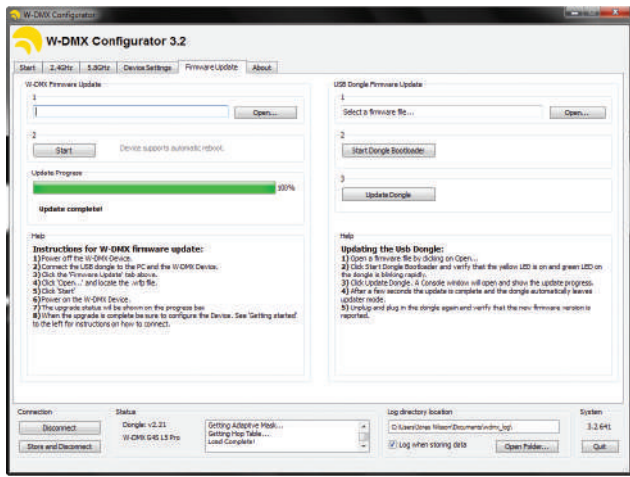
W-DMX Configurator

W-DMX Configurator 3.2

Start | 2.4GHz | 5.8GHz | Device Settings | Firmware Update | About

W-DMX Firmware Update

1

Open...

2

Start

Device supports automatic reboot.

Update Progress

100%

Update complete!

Help

Instructions for W-DMX firmware update:

1) Power off the W-DMX Device.
2) Connect the USB dongle to the PC and the W-DMX Device.
3) Click the 'Firmware Update' tab above.
4) Click 'Open...' and locate the .wfp file.
5) Click 'Start'
6) Power on the W-DMX Device.
7) The upgrade status will be shown on the progress bar
8) When the upgrade is complete be sure to configure the Device. See 'Getting started' to the left for instructions on how to connect.

USB Dongle Firmware Update

1

Select a firmware file...

Open...

2

Start Dongle Bootloader

3

Update Dongle

Help

Updating the Usb Dongle:

1) Open a firmware file by clicking on Open...
2) Click Start Dongle Bootloader and verify that the yellow LED is on and green LED on the dongle is blinking rapidly.
3) Click Update Dongle. A Console window will open and show the update progress.
4) After a few seconds the update is complete and the dongle automatically leaves updater mode.
5) Unplug and plug in the dongle again and verify that the new firmware version is reported.

Connection

Disconnect

Store and Disconnect

Status

Dongle: v2.21

W-DMX G4S 1.5 Pro

Getting Adaptive Mask...
Getting Hop Table...
Load Complete!

Log directory location

C:\Users\Jonas Wilson\Documents\wdmx_log\

Log when storing data

Open Folder...

System

3.2.641

Quit